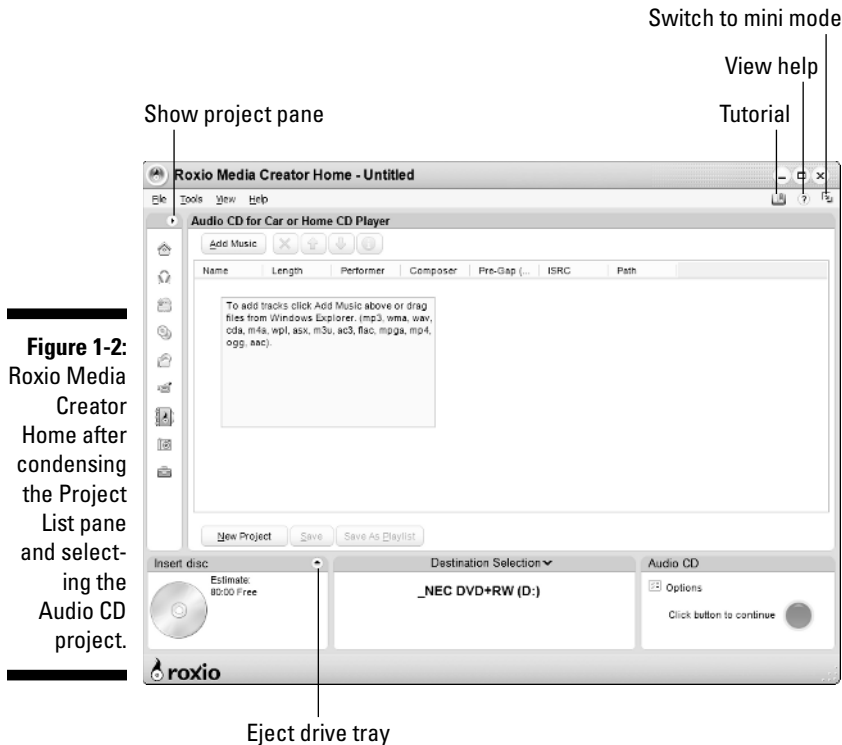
Switch to mini mode

View help

Show project pane

Tutorial

Roxio Media Creator Home - Untitled

File Tools View Help

Audio CD for Car or Home CD Player

Add Music

| Name | Length | Performer | Composer | Pre-Gap (... | ISRC | Path |
|---|---|---|---|---|---|---|

To add tracks click Add Music above or drag files from Windows Explorer. (mp3, wma, wav, cda, m4a, wpl, asx, m3u, ac3, flac, mpga, mp4, ogg, aac).

New Project Save Save As Playlist

Insert disc

Estimate: 80:00 Free

Destination Selection

_NEC DVD+RW (D:)

Audio CD

Options

Click button to continue

roxio

**Figure 1-2:** Roxio Media Creator Home after condensing the Project List pane and selecting the Audio CD project.

Eject drive tray